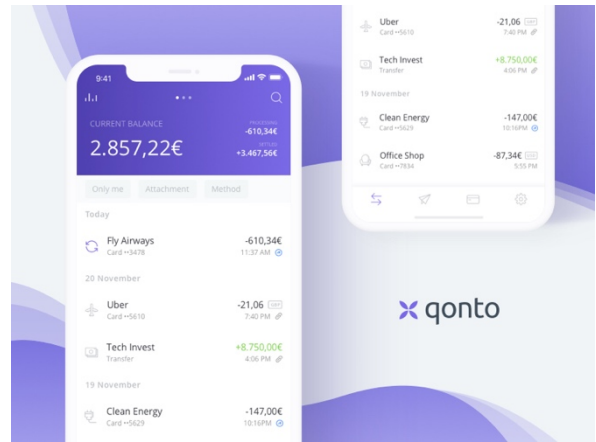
9:41

CURRENT BALANCE
2.857,22€

PROCESSING
-610,34€

SETTLED
+3.467,56€

Only me
Attachment
Method

Today

Fly Airways
Card ••3478
-610,34€
11:37 AM

20 November

Uber
Card ••5610
-21,06
7:40 PM

Tech Invest
Transfer
+8.750,00€
4:06 PM

19 November

Clean Energy
Card ••5629
-147,00€
10:16PM

Uber
Card ••5610
-21,06
7:40 PM

Tech Invest
Transfer
+8.750,00€
4:06 PM

19 November

Clean Energy
Card ••5629
-147,00€
10:16PM

Office Shop
Card ••7834
-87,34€
5:55 PM

qonto